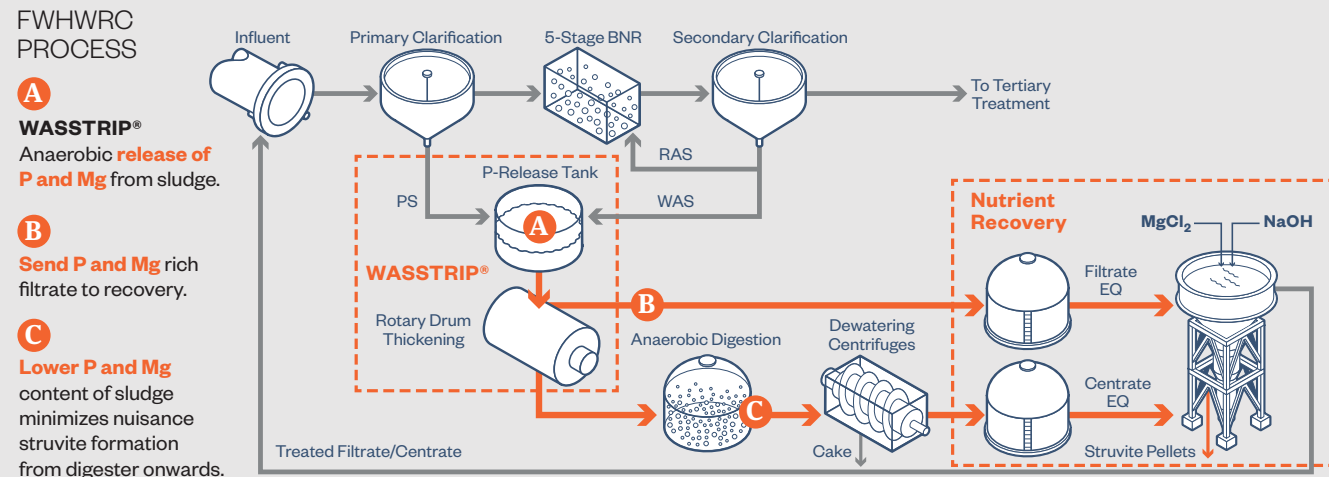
FWHWRC PROCESS

A
WASSTRIP®
Anaerobic release of P and Mg from sludge.

B
Send P and Mg rich filtrate to recovery.

C
Lower P and Mg content of sludge minimizes nuisance struvite formation from digester onwards.

Influent
Primary Clarification
5-Stage BNR
Secondary Clarification
To Tertiary Treatment
RAS
PS
P-Release Tank
WAS
A
WASSTRIP®
Rotary Drum Thickening
B
Nutrient Recovery
$MgCl_2$
NaOH
Filtrate EQ
Anaerobic Digestion
Dewatering Centrifuges
C
Centrate EQ
Cake
Treated Filtrate/Centrate
Struvite Pellets